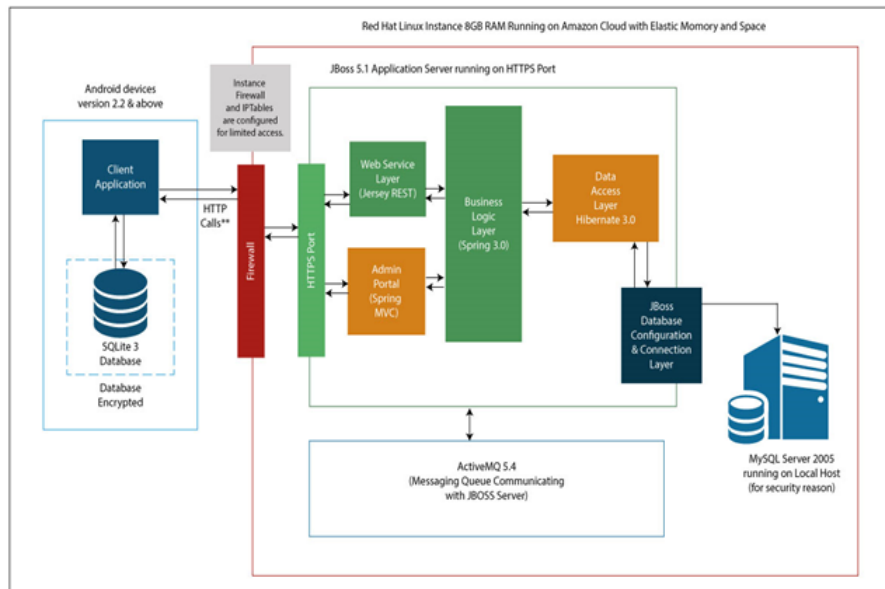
Red Hat Linux Instance 8GB RAM Running on Amazon Cloud with Elastic Momory and Space

JBoss 5.1 Application Server running on HTTPS Port

Android devices version 2.2 & above

Instance Firewall and IPTables are configured for limited access.

Client Application

HTTP Calls**

Firewall

HTTPS Port

Web Service Layer (Jersey REST)

Business Logic Layer (Spring 3.0)

Data Access Layer Hibernate 3.0

Admin Portal (Spring MVC)

JBoss Database Configuration & Connection Layer

SQLite 3 Database

Database Encrypted

ActiveMQ 5.4 (Messaging Queue Communicating with JBOSS Server)

MySQL Server 2005 running on Local Host (for security reason)